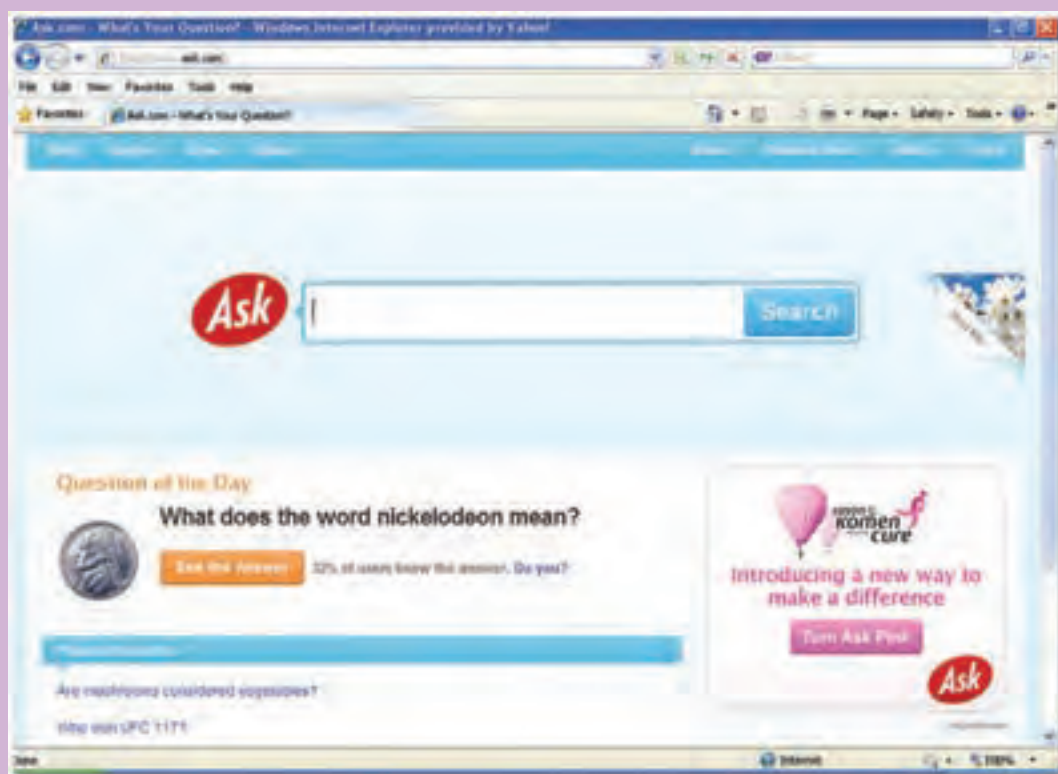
Ask.com - What's Your Question? - Windows Internet Explorer provided by Yahoo!

ask.com

File Edit View Favorites Tools Help

Favorites Ask.com - What's Your Question?

Page Safety Tools

Ask

Search

Question of the Day

What does the word nickelodeon mean?

See the Answer 32% of users know the answer. Do you?

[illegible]

Are mushrooms considered vegetables?

Who won UFC 117?

Komen cure

Introducing a new way to make a difference

Turn Ask Pink

Ask

Done

Internet

100%